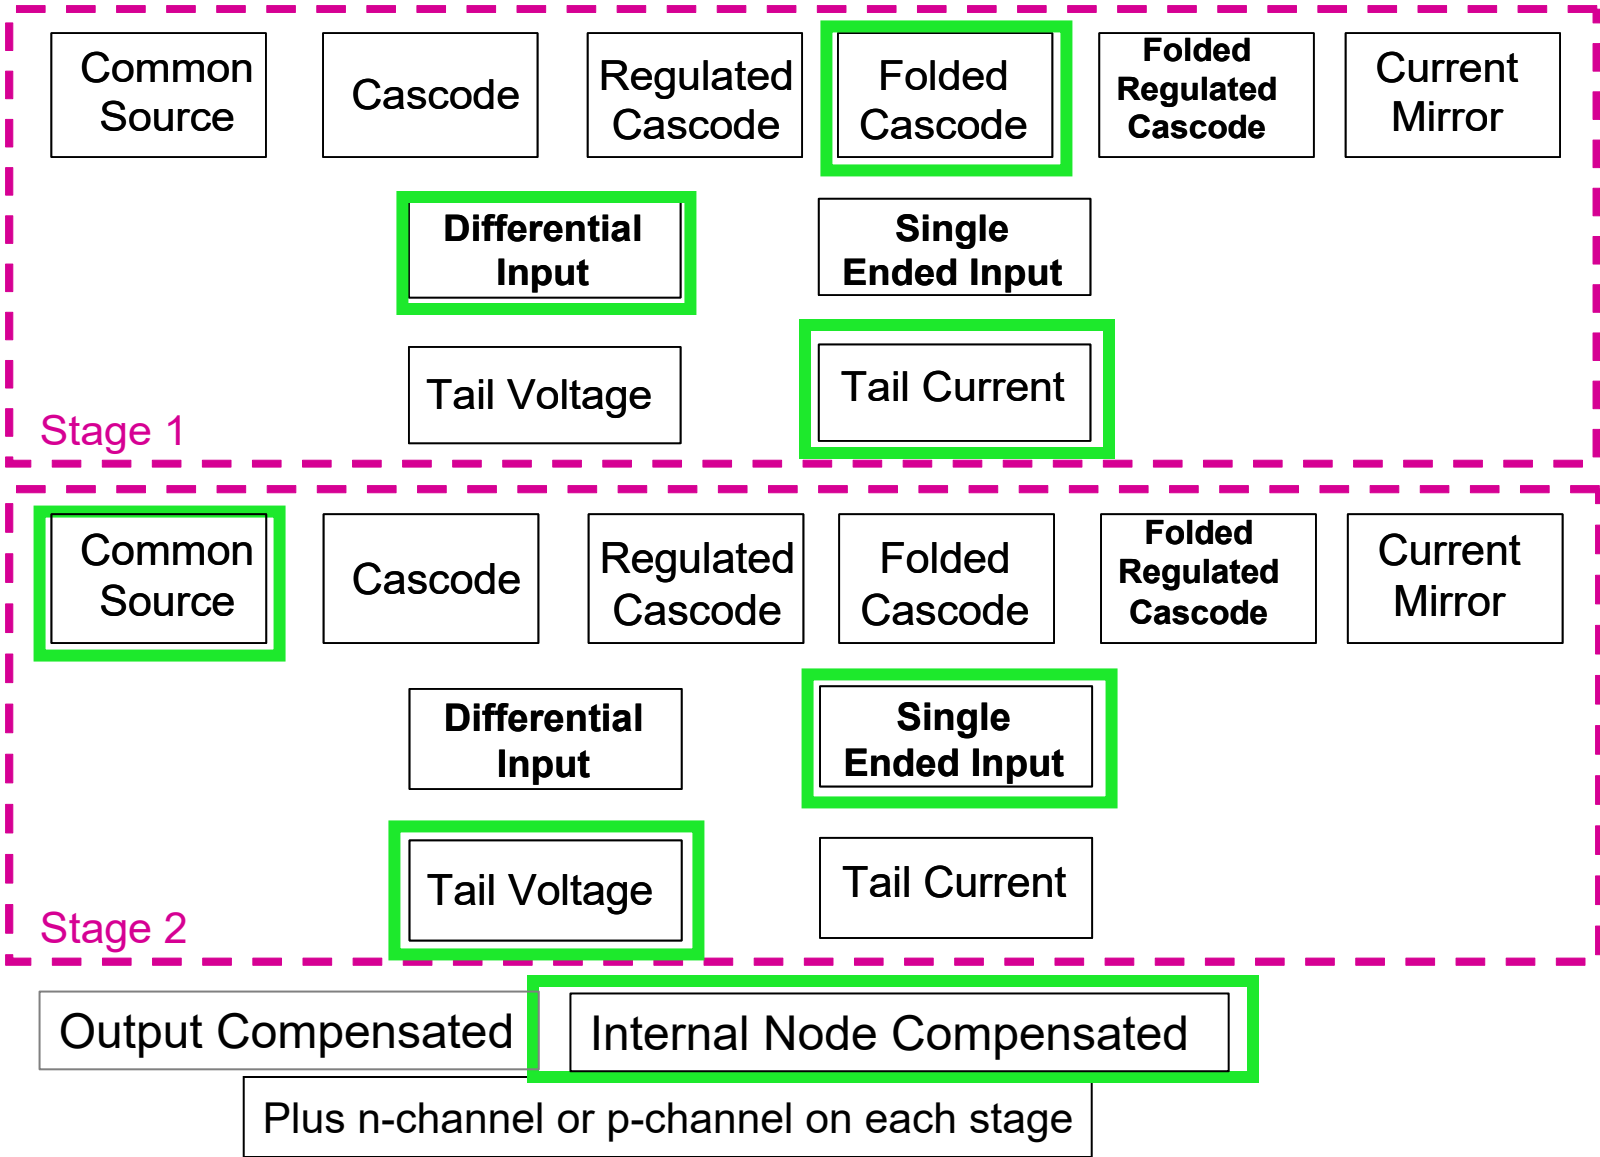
Common Source

Cascode

Regulated Cascode

Folded Cascode

Folded Regulated Cascode

Current Mirror

Differential Input

Single Ended Input

Tail Voltage

Tail Current

Stage 1

Common Source

Cascode

Regulated Cascode

Folded Cascode

Folded Regulated Cascode

Current Mirror

Differential Input

Single Ended Input

Tail Voltage

Tail Current

Stage 2

Output Compensated

Internal Node Compensated

Plus n-channel or p-channel on each stage